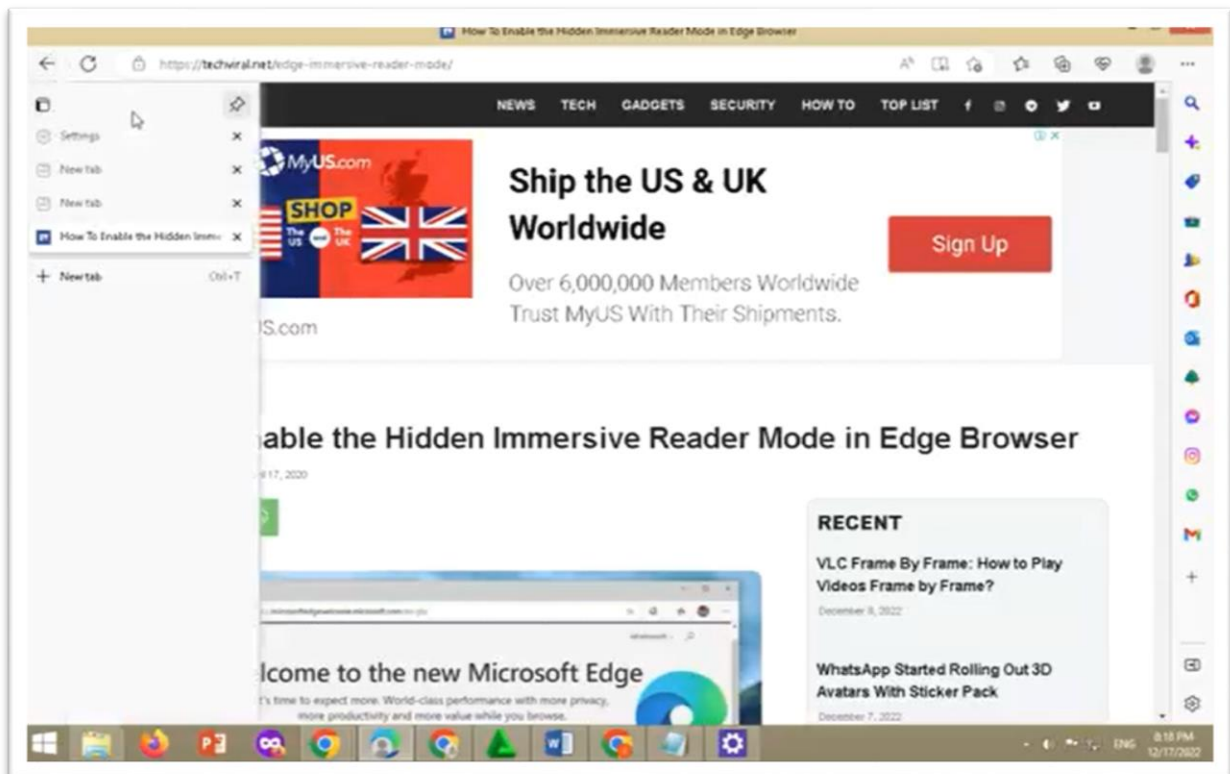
How To Enable the Hidden Immersive Reader Mode in Edge Browser

https://techviral.net/edge-immersive-reader-mode/

Settings
New tab
New tab
How To Enable the Hidden Imme
+ New tab Ctrl+T

NEWS TECH GADGETS SECURITY HOW TO TOP LIST

MyUS.com
SHOP The US The UK
Ship the US & UK Worldwide
Sign Up
Over 6,000,000 Members Worldwide Trust MyUS With Their Shipments.
IS.com

able the Hidden Immersive Reader Mode in Edge Browser

17, 2020

lcome to the new Microsoft Edge
t's time to expect more. World-class performance with more privacy, more productivity and more value while you browse.

RECENT
VLC Frame By Frame: How to Play Videos Frame by Frame?
December 8, 2022
WhatsApp Started Rolling Out 3D Avatars With Sticker Pack
December 7, 2022

ENG 8:18 PM 12/17/2022